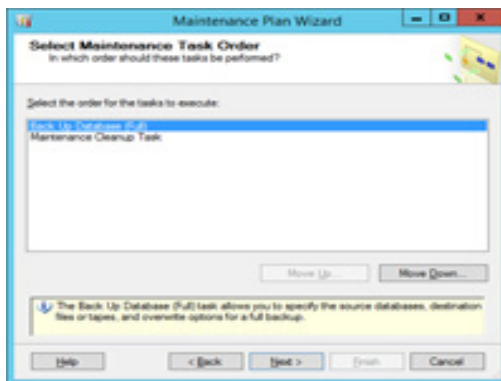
Maintenance Plan Wizard

Select Maintenance Task Order
In which order should these tasks be performed?

Select the order for the tasks to execute:

Back Up Database (Full)
Maintenance Cleanup Task

Move Up...
Move Down...

The Back Up Database (Full) task allows you to specify the source databases, destination files or tapes, and overwrite options for a full backup.

Help
< Back
Next >
Finish
Cancel